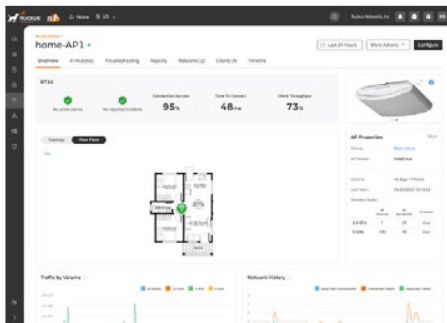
RUCKUS

Home

home-AP1

Last 24 Hours

More Actions

Configure

Overview

AI Analytics

Troubleshooting

Reports

Networks (2)

Clients (8)

Timeline

R750

95%

48ms

73%

Topology

Floor Plans

AP Properties

2.4 GHz

5 GHz

Traffic by Volume

Network History